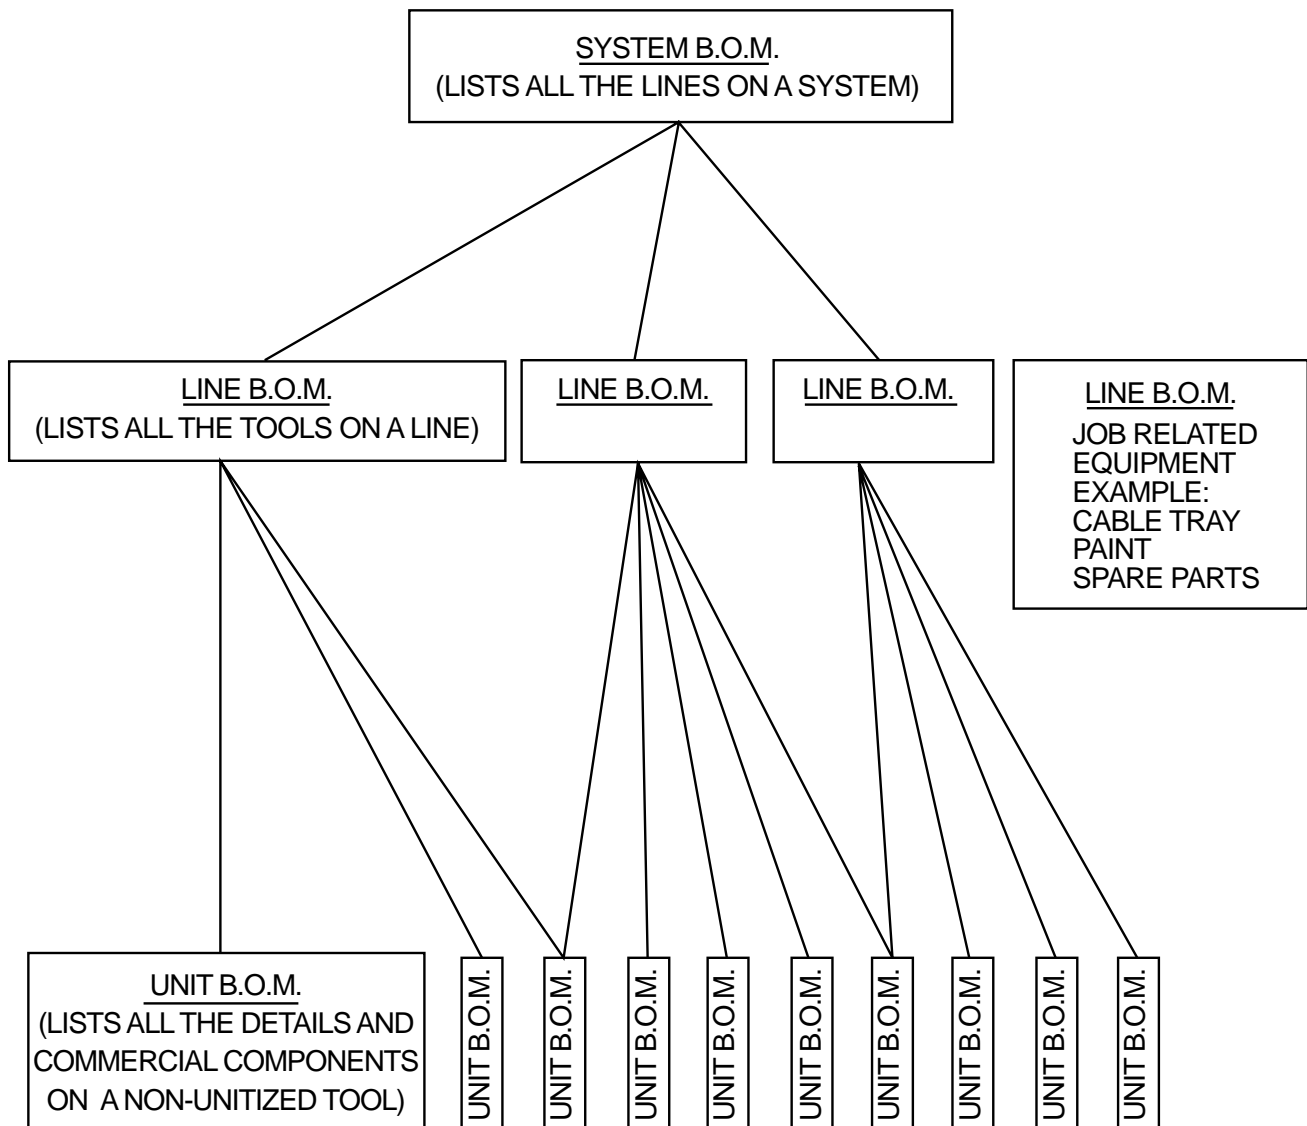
SYSTEM B.O.M.
(LISTS ALL THE LINES ON A SYSTEM)

LINE B.O.M.
(LISTS ALL THE TOOLS ON A LINE)

LINE B.O.M.

LINE B.O.M.

LINE B.O.M.
JOB RELATED EQUIPMENT
EXAMPLE:
CABLE TRAY
PAINT
SPARE PARTS

UNIT B.O.M.
(LISTS ALL THE DETAILS AND COMMERCIAL COMPONENTS ON A NON-UNITIZED TOOL)

UNIT B.O.M.

UNIT B.O.M.

UNIT B.O.M.

UNIT B.O.M.

UNIT B.O.M.

UNIT B.O.M.

UNIT B.O.M.

UNIT B.O.M.

UNIT B.O.M.